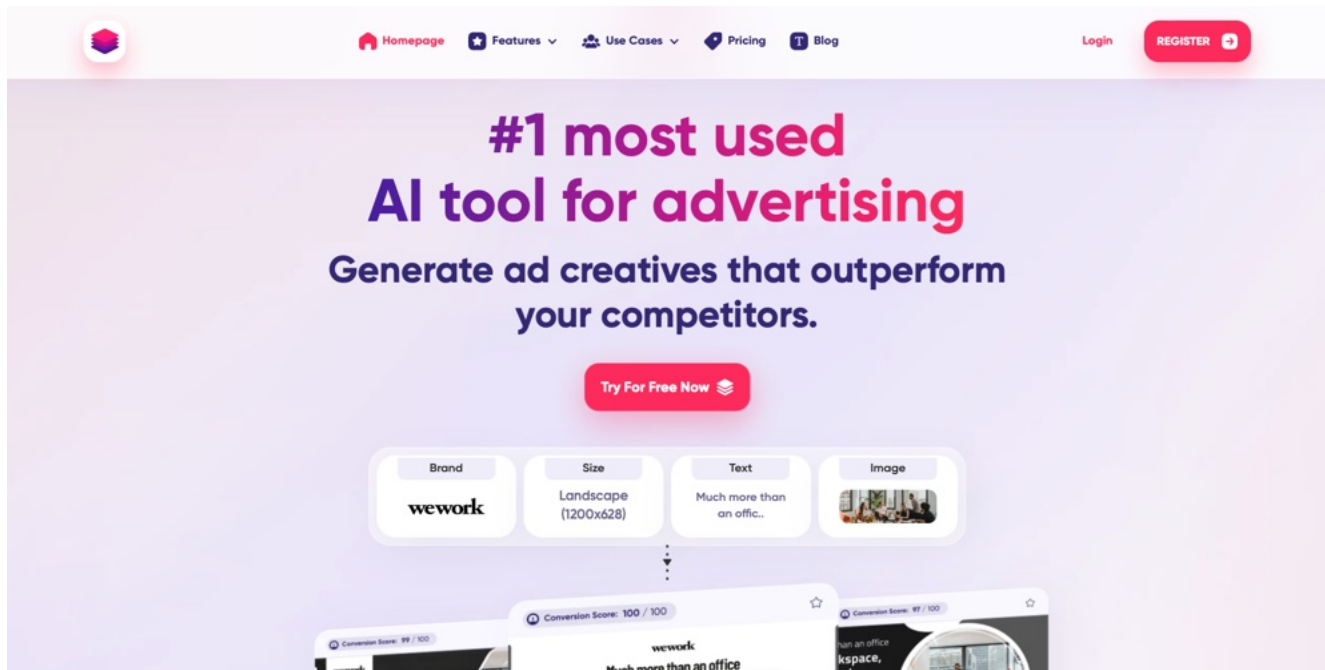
Homepage Features Use Cases Pricing Blog

Login REGISTER

#1 most used
AI tool for advertising

Generate ad creatives that outperform your competitors.

Try For Free Now

| Brand | Size | Text | Image |
|---|---|---|---|
| wework | Landscape (1200x628) | Much more than an offic.. | |

Conversion Score: 99 / 100

Conversion Score: 100 / 100

wework

Much more than an office

Conversion Score: 97 / 100

han an office
kspace,